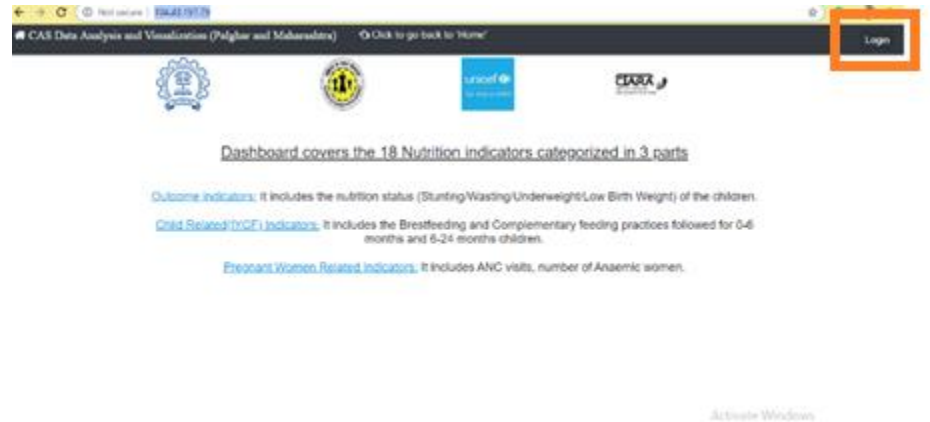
Not secure | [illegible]

CAS Data Analysis and Visualization (Palghar and Maharashtra)   Click to go back to 'Home'   Login

unicef

CTARA

Dashboard covers the 18 Nutrition indicators categorized in 3 parts

Outcome Indicators: It includes the nutrition status (Stunting/Wasting/Underweight/Low Birth Weight) of the children.

Child Related(IYCF) Indicators: It includes the Brestfeeding and Complementary feeding practices followed for 0-6 months and 6-24 months children.

Pregnant Women Related Indicators: It includes ANC visits, number of Anaemic women.

Activate Windows